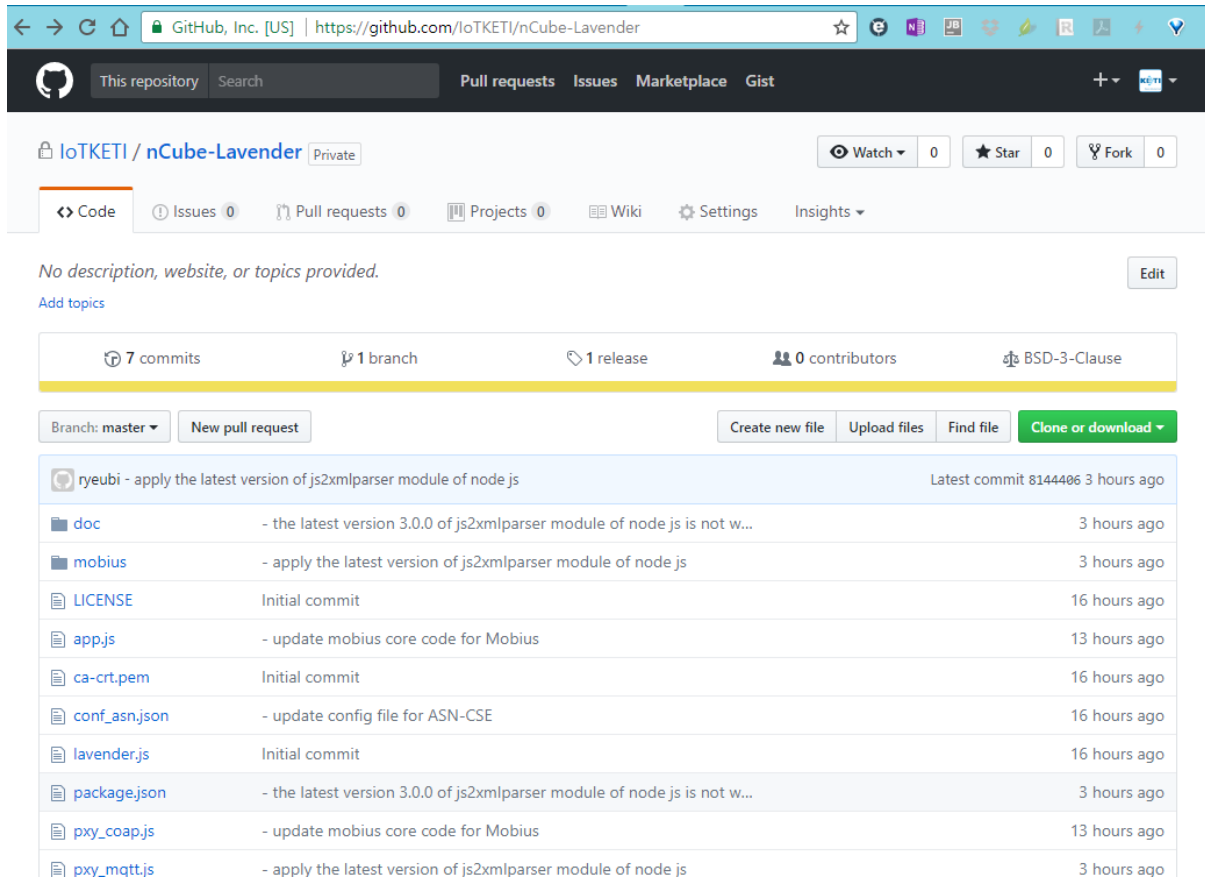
GitHub, Inc. [US] | https://github.com/IoTKETI/nCube-Lavender

This repository Search Pull requests Issues Marketplace Gist

IoTKETI / nCube-Lavender Private

Watch 0 Star 0 Fork 0

Code Issues 0 Pull requests 0 Projects 0 Wiki Settings Insights

No description, website, or topics provided.

Edit

Add topics

7 commits 1 branch 1 release 0 contributors BSD-3-Clause

Branch: master New pull request Create new file Upload files Find file Clone or download

ryeubi - apply the latest version of js2xmlparser module of node js Latest commit 8144406 3 hours ago

| | | |
|---|---|---|
| doc | - the latest version 3.0.0 of js2xmlparser module of node js is not w... | 3 hours ago |
| mobius | - apply the latest version of js2xmlparser module of node js | 3 hours ago |
| LICENSE | Initial commit | 16 hours ago |
| app.js | - update mobius core code for Mobius | 13 hours ago |
| ca-crt.pem | Initial commit | 16 hours ago |
| conf_asn.json | - update config file for ASN-CSE | 16 hours ago |
| lavender.js | Initial commit | 16 hours ago |
| package.json | - the latest version 3.0.0 of js2xmlparser module of node js is not w... | 3 hours ago |
| pxy_coap.js | - update mobius core code for Mobius | 13 hours ago |
| pxy_mqtt.js | - apply the latest version of js2xmlparser module of node js | 3 hours ago |